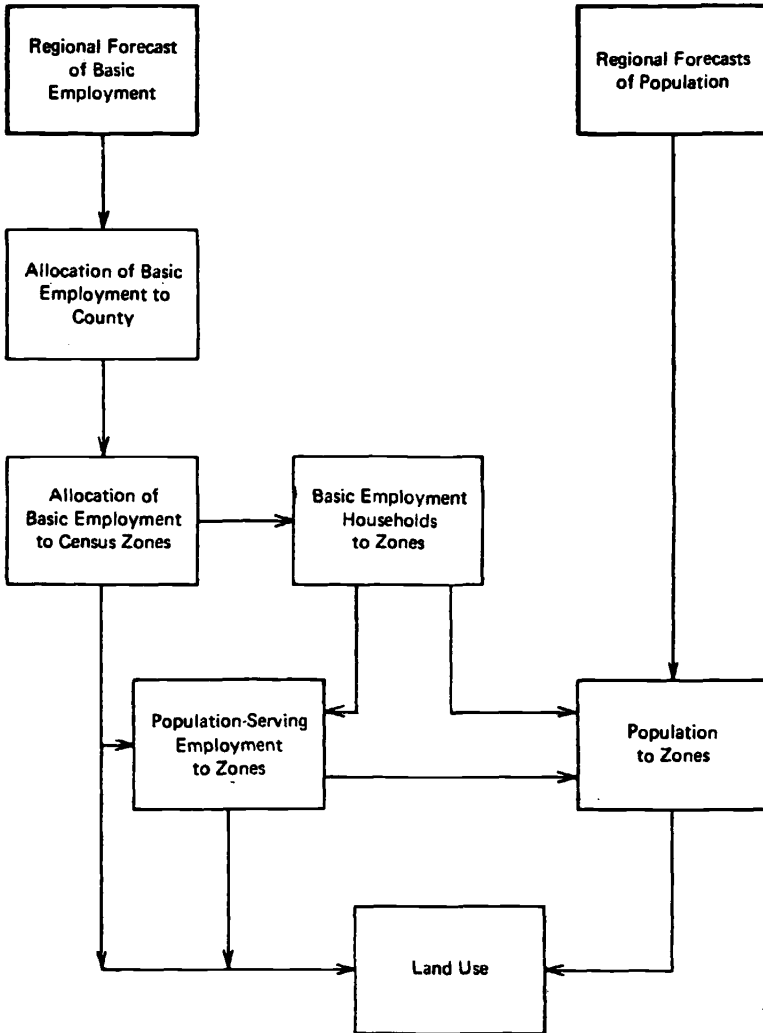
Regional Forecast of Basic Employment

Regional Forecasts of Population

Allocation of Basic Employment to County

Allocation of Basic Employment to Census Zones

Basic Employment Households to Zones

Population-Serving Employment to Zones

Population to Zones

Land Use